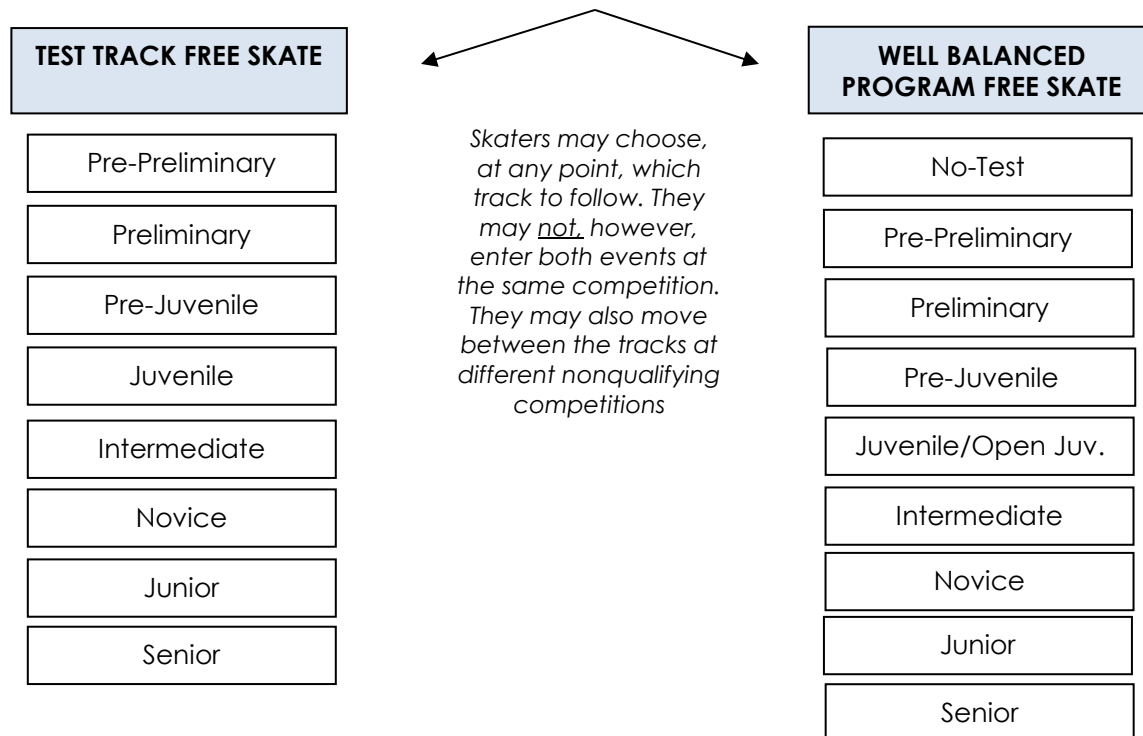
TEST TRACK FREE SKATE

Pre-Preliminary

Preliminary

Pre-Juvenile

Juvenile

Intermediate

Novice

Junior

Senior

*Skaters may choose, at any point, which track to follow. They may not, however, enter both events at the same competition. They may also move between the tracks at different nonqualifying competitions*

WELL BALANCED PROGRAM FREE SKATE

No-Test

Pre-Preliminary

Preliminary

Pre-Juvenile

Juvenile/Open Juv.

Intermediate

Novice

Junior

Senior